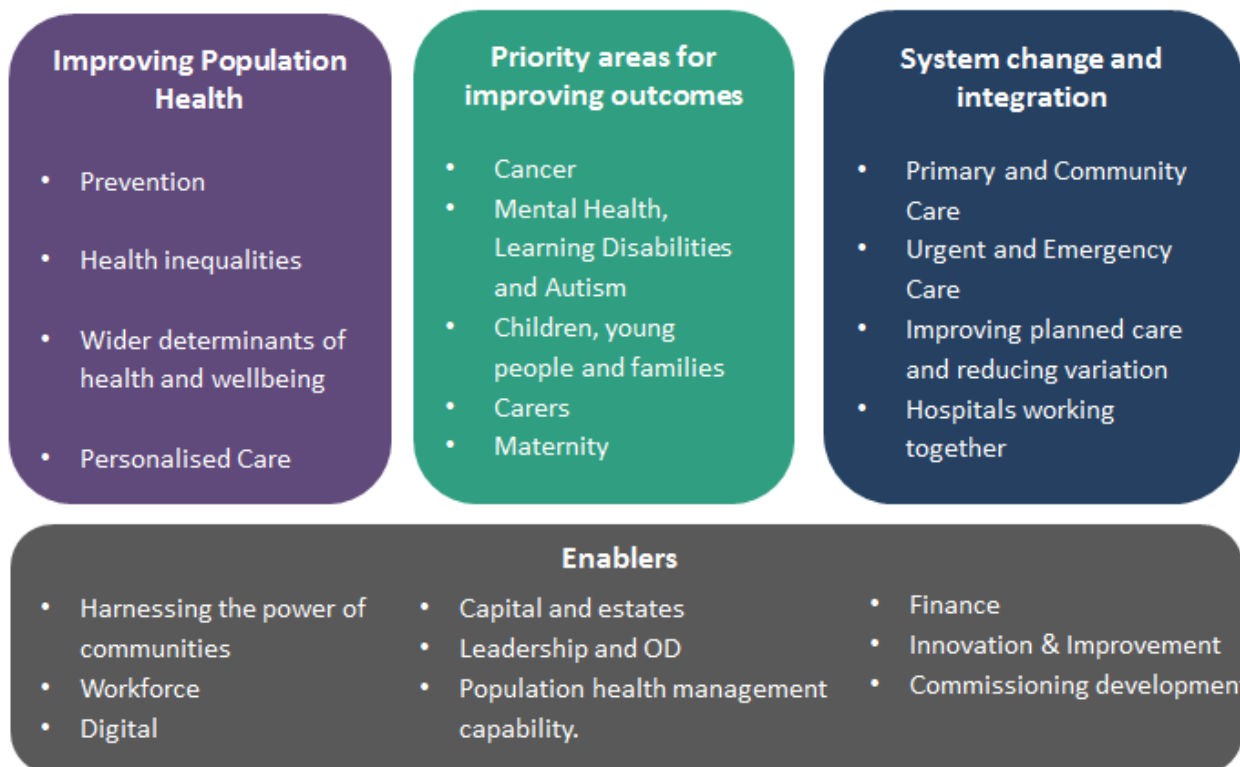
Improving Population Health

- Prevention
- Health inequalities
- Wider determinants of health and wellbeing
- Personalised Care

Priority areas for improving outcomes

- Cancer
- Mental Health, Learning Disabilities and Autism
- Children, young people and families
- Carers
- Maternity

System change and integration

- Primary and Community Care
- Urgent and Emergency Care
- Improving planned care and reducing variation
- Hospitals working together

Enablers

- Harnessing the power of communities
- Workforce
- Digital

- Capital and estates
- Leadership and OD
- Population health management capability.

- Finance
- Innovation & Improvement
- Commissioning developmen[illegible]